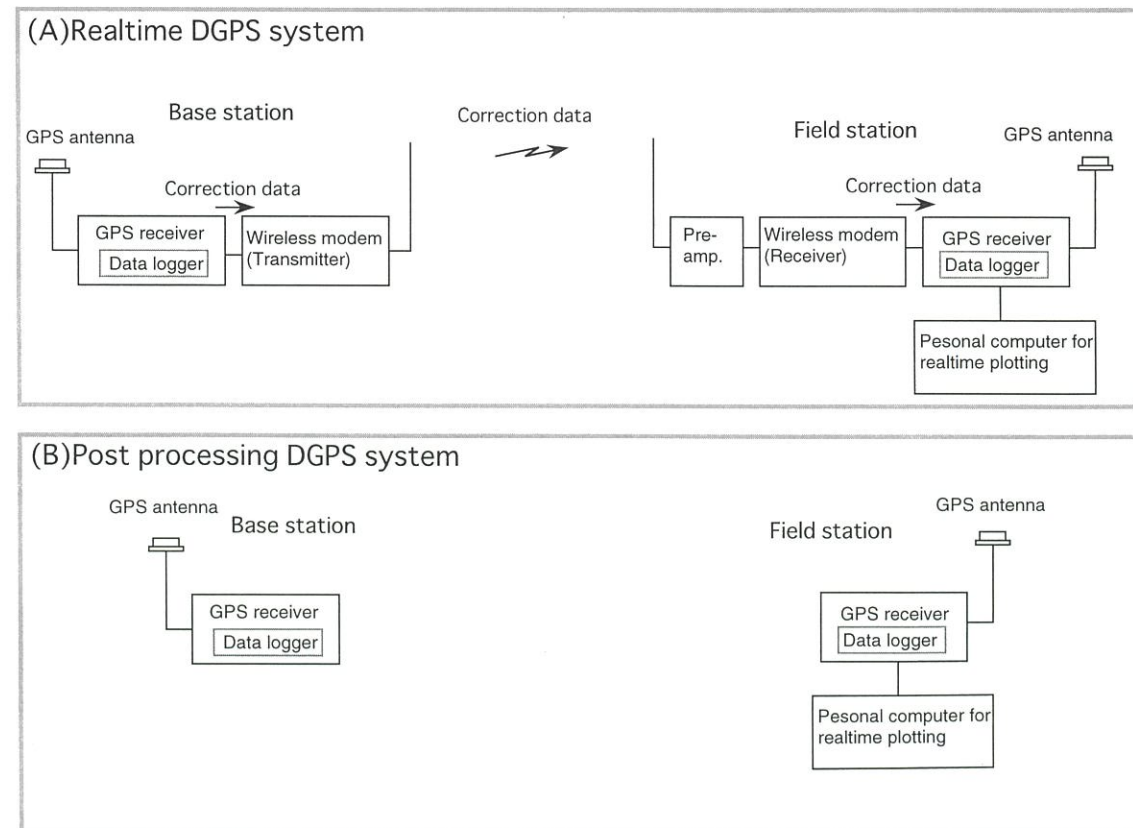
(A)Realtime DGPS system

Base station

GPS antenna

Correction data

GPS receiver
Data logger

Wireless modem (Transmitter)

Correction data

Field station

GPS antenna

Correction data

Pre-amp.

Wireless modem (Receiver)

GPS receiver
Data logger

Pesonal computer for realtime plotting

(B)Post processing DGPS system

GPS antenna

Base station

GPS receiver
Data logger

Field station

GPS antenna

GPS receiver
Data logger

Pesonal computer for realtime plotting